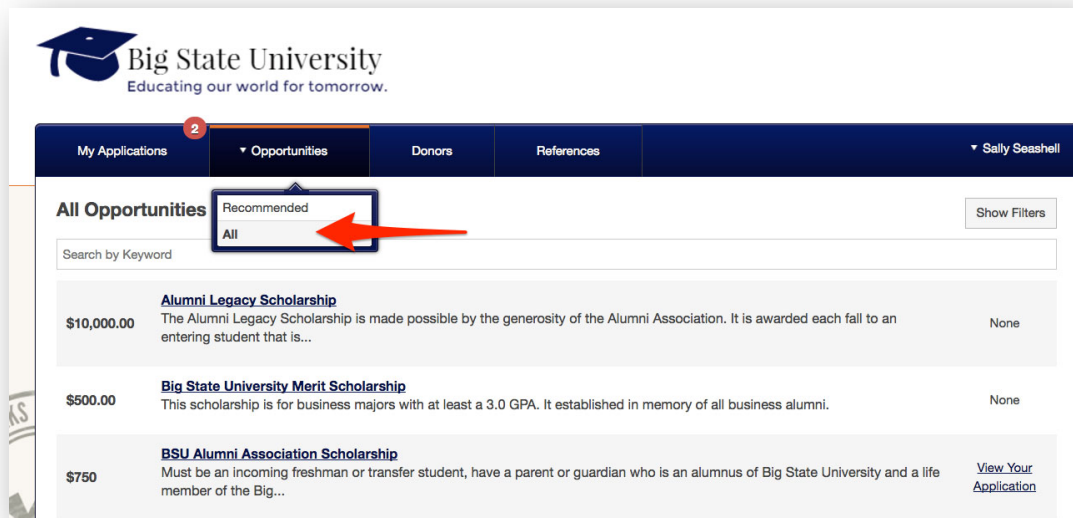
Big State University
Educating our world for tomorrow.

My Applications 2
▾ Opportunities
Donors
References
▾ Sally Seashell

All Opportunities
Recommended
All
Show Filters

Search by Keyword

$10,000.00
Alumni Legacy Scholarship
The Alumni Legacy Scholarship is made possible by the generosity of the Alumni Association. It is awarded each fall to an entering student that is...
None

$500.00
Big State University Merit Scholarship
This scholarship is for business majors with at least a 3.0 GPA. It established in memory of all business alumni.
None

$750
BSU Alumni Association Scholarship
Must be an incoming freshman or transfer student, have a parent or guardian who is an alumnus of Big State University and a life member of the Big...
View Your Application